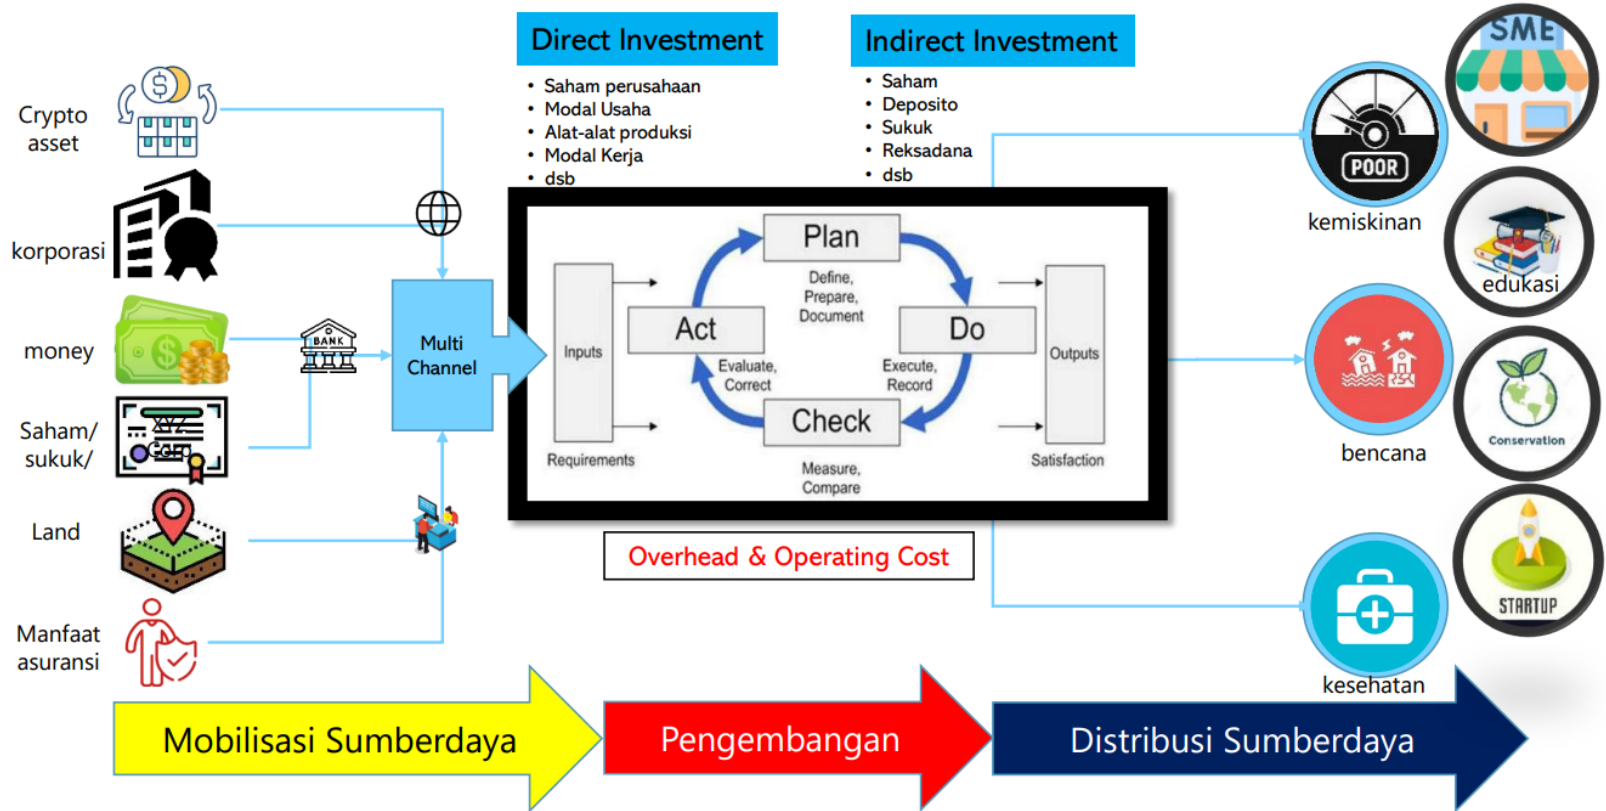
Direct Investment

- Saham perusahaan
- Modal Usaha
- Alat-alat produksi
- Modal Kerja
- dsb

Indirect Investment

- Saham
- Deposito
- Sukuk
- Reksadana
- dsb

Crypto asset

korporasi

money

Saham/ sukuk/

Land

Manfaat asuransi

BANK

XYZ Corp

Multi Channel

Inputs

Requirements

Plan

Define, Prepare, Document

Act

Evaluate, Correct

Do

Execute, Record

Check

Measure, Compare

Outputs

Satisfaction

Overhead & Operating Cost

SME

POOR

kemiskinan

edukasi

bencana

Conservation

STARTUP

kesehatan

Mobilisasi Sumberdaya

Pengembangan

Distribusi Sumberdaya